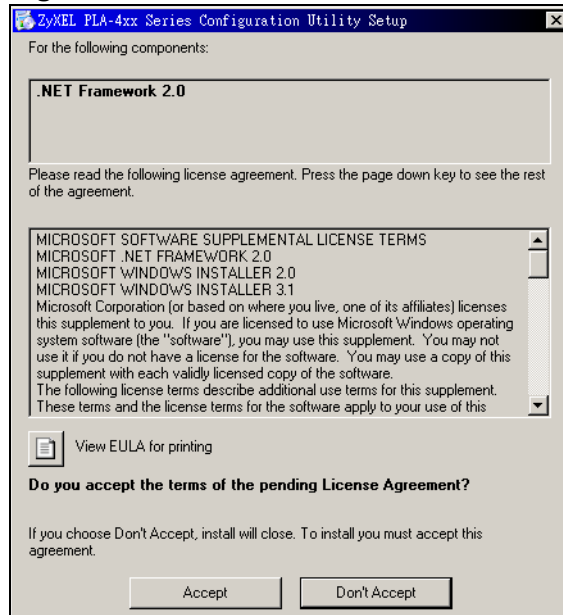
ZyXEL PLA-4xx Series Configuration Utility Setup

For the following components:

.NET Framework 2.0

Please read the following license agreement. Press the page down key to see the rest of the agreement.

MICROSOFT SOFTWARE SUPPLEMENTAL LICENSE TERMS
MICROSOFT .NET FRAMEWORK 2.0
MICROSOFT WINDOWS INSTALLER 2.0
MICROSOFT WINDOWS INSTALLER 3.1
Microsoft Corporation (or based on where you live, one of its affiliates) licenses this supplement to you. If you are licensed to use Microsoft Windows operating system software (the "software"), you may use this supplement. You may not use it if you do not have a license for the software. You may use a copy of this supplement with each validly licensed copy of the software.
The following license terms describe additional use terms for this supplement. These terms and the license terms for the software apply to your use of this

View EULA for printing

Do you accept the terms of the pending License Agreement?

If you choose Don't Accept, install will close. To install you must accept this agreement.

Accept

Don't Accept